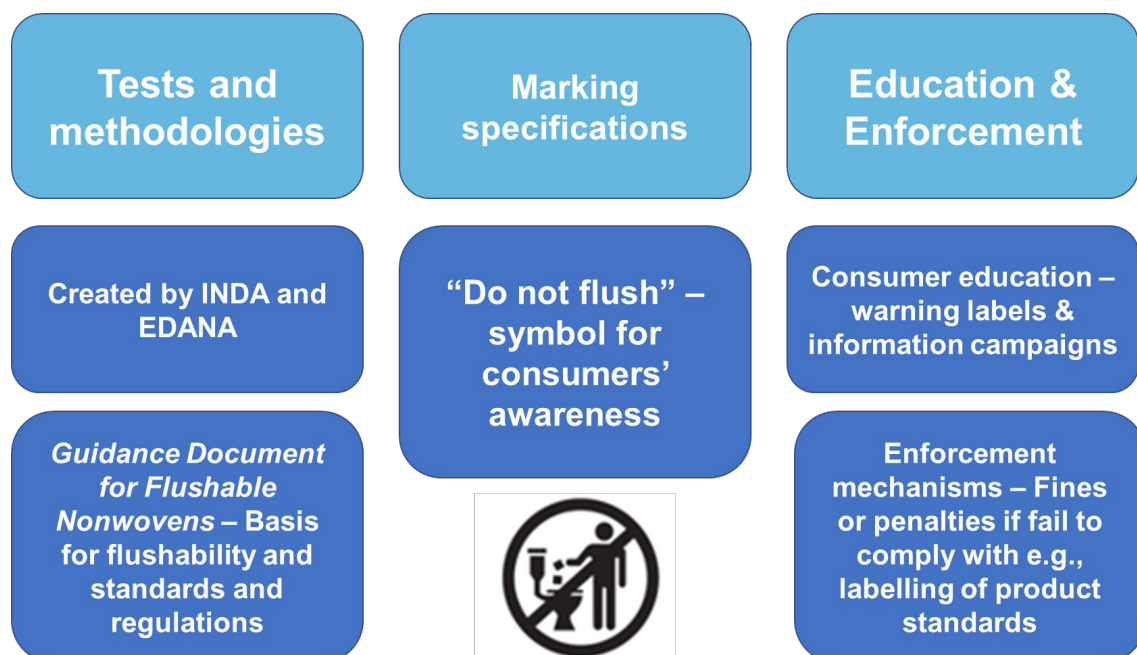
Tests and methodologies

Created by INDA and EDANA

*Guidance Document for Flushable Nonwovens* – Basis for flushability and standards and regulations

Marking specifications

“Do not flush” – symbol for consumers’ awareness

Education & Enforcement

Consumer education – warning labels & information campaigns

Enforcement mechanisms – Fines or penalties if fail to comply with e.g., labelling of product standards